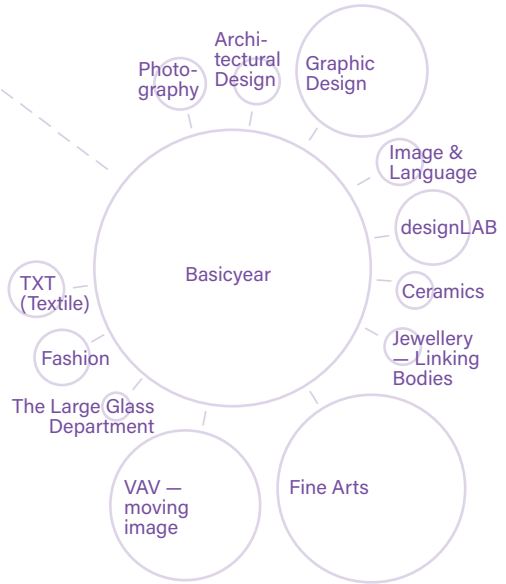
Photography

Architectural Design

Graphic Design

Image & Language

designLAB

Ceramics

Jewellery — Linking Bodies

Basicyear

TXT (Textile)

Fashion

The Large Glass Department

VAV — moving image

Fine Arts